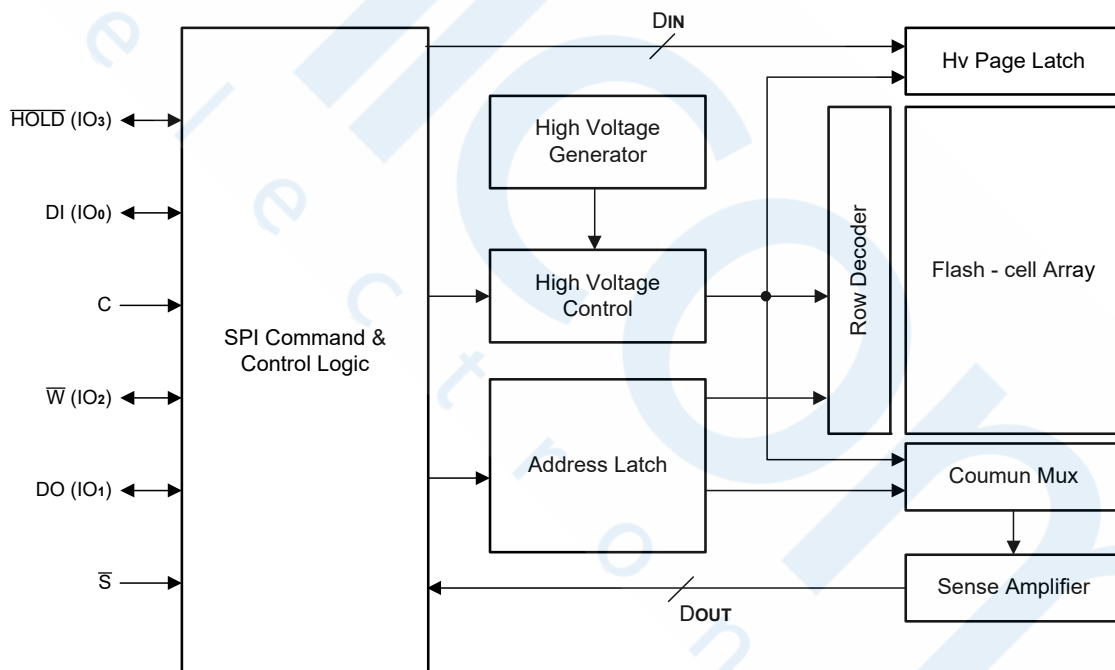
$D_{IN}$

Hv Page Latch

$\overline{HOLD}$ ($IO_3$)

High Voltage Generator

DI ($IO_0$)

High Voltage Control

Row Decoder

Flash - cell Array

C

SPI Command & Control Logic

$\overline{W}$ ($IO_2$)

Address Latch

DO ($IO_1$)

Coumun Mux

$\overline{S}$

Sense Amplifier

$D_{OUT}$